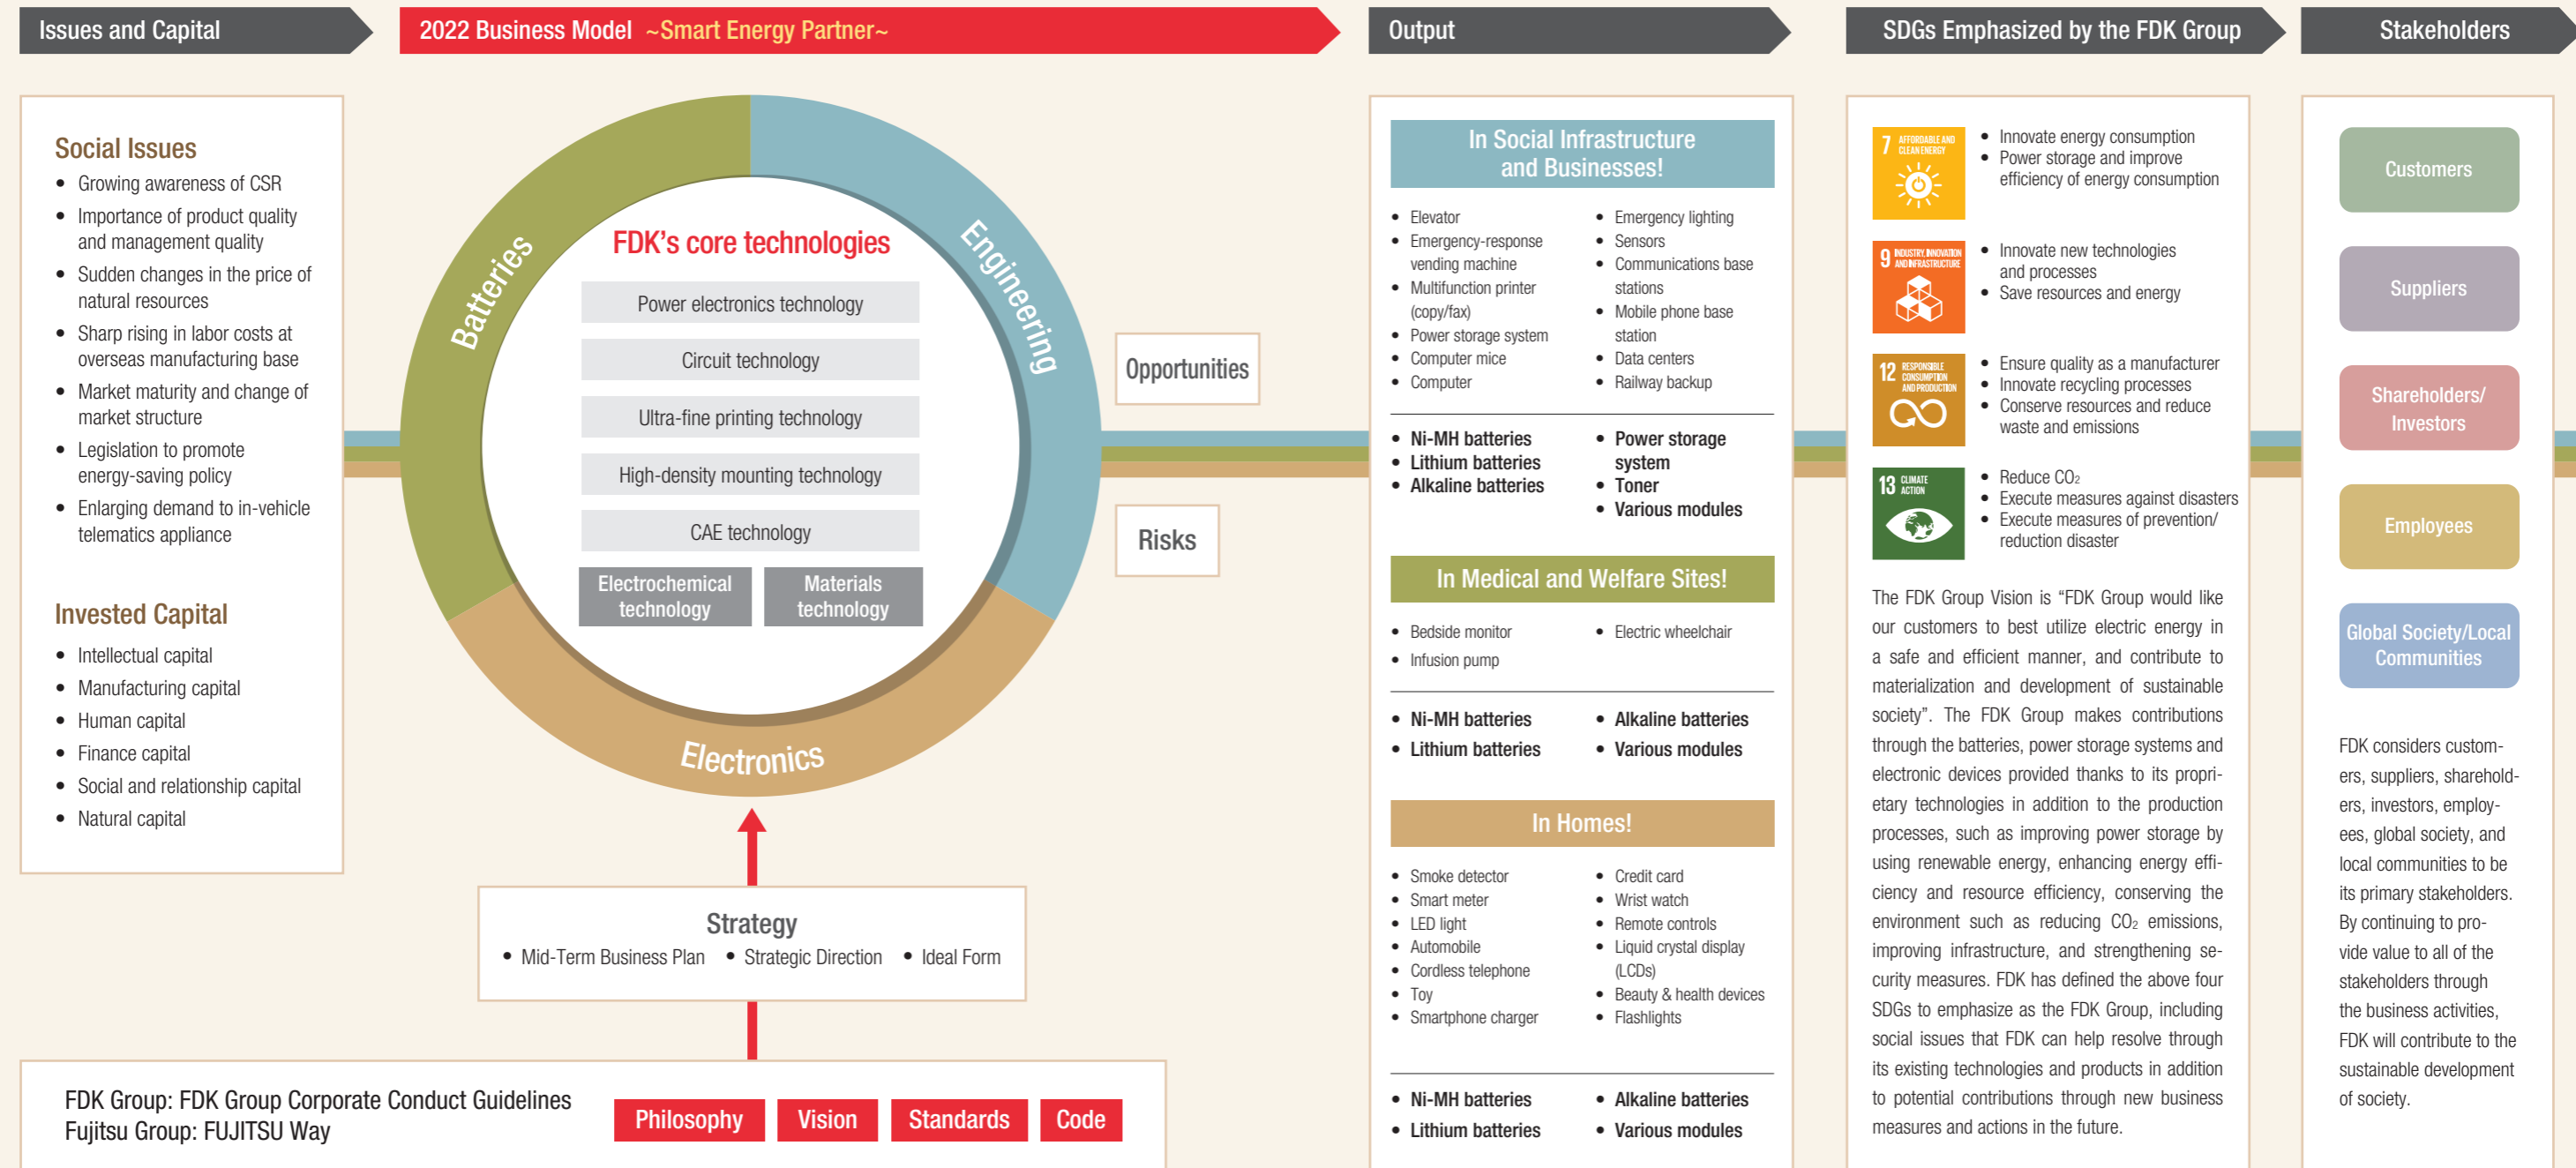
Issues and Capital

2022 Business Model ~Smart Energy Partner~

Output

SDGs Emphasized by the FDK Group

Stakeholders

Social Issues
• Growing awareness of CSR
• Importance of product quality and management quality
• Sudden changes in the price of natural resources
• Sharp rising in labor costs at overseas manufacturing base
• Market maturity and change of market structure
• Legislation to promote energy-saving policy
• Enlarging demand to in-vehicle telematics appliance

Invested Capital
• Intellectual capital
• Manufacturing capital
• Human capital
• Finance capital
• Social and relationship capital
• Natural capital

Batteries
Engineering
Electronics

FDK's core technologies
Power electronics technology
Circuit technology
Ultra-fine printing technology
High-density mounting technology
CAE technology
Electrochemical technology
Materials technology

Opportunities
Risks

Strategy
• Mid-Term Business Plan • Strategic Direction • Ideal Form

FDK Group: FDK Group Corporate Conduct Guidelines
Fujitsu Group: FUJITSU Way
Philosophy Vision Standards Code

In Social Infrastructure and Businesses!
• Elevator
• Emergency-response vending machine
• Multifunction printer (copy/fax)
• Power storage system
• Computer mice
• Computer
• Emergency lighting
• Sensors
• Communications base stations
• Mobile phone base station
• Data centers
• Railway backup

• Ni-MH batteries
• Lithium batteries
• Alkaline batteries
• Power storage system
• Toner
• Various modules

In Medical and Welfare Sites!
• Bedside monitor
• Infusion pump
• Electric wheelchair

• Ni-MH batteries
• Lithium batteries
• Alkaline batteries
• Various modules

In Homes!
• Smoke detector
• Smart meter
• LED light
• Automobile
• Cordless telephone
• Toy
• Smartphone charger
• Credit card
• Wrist watch
• Remote controls
• Liquid crystal display (LCDs)
• Beauty & health devices
• Flashlights

• Ni-MH batteries
• Lithium batteries
• Alkaline batteries
• Various modules

7 AFFORDABLE AND CLEAN ENERGY
• Innovate energy consumption
• Power storage and improve efficiency of energy consumption

9 INDUSTRY, INNOVATION AND INFRASTRUCTURE
• Innovate new technologies and processes
• Save resources and energy

12 RESPONSIBLE CONSUMPTION AND PRODUCTION
• Ensure quality as a manufacturer
• Innovate recycling processes
• Conserve resources and reduce waste and emissions

13 CLIMATE ACTION
• Reduce $CO_2$
• Execute measures against disasters
• Execute measures of prevention/ reduction disaster

The FDK Group Vision is "FDK Group would like our customers to best utilize electric energy in a safe and efficient manner, and contribute to materialization and development of sustainable society". The FDK Group makes contributions through the batteries, power storage systems and electronic devices provided thanks to its proprietary technologies in addition to the production processes, such as improving power storage by using renewable energy, enhancing energy efficiency and resource efficiency, conserving the environment such as reducing $CO_2$ emissions, improving infrastructure, and strengthening security measures. FDK has defined the above four SDGs to emphasize as the FDK Group, including social issues that FDK can help resolve through its existing technologies and products in addition to potential contributions through new business measures and actions in the future.

Customers
Suppliers
Shareholders/ Investors
Employees
Global Society/Local Communities

FDK considers customers, suppliers, shareholders, investors, employees, global society, and local communities to be its primary stakeholders. By continuing to provide value to all of the stakeholders through the business activities, FDK will contribute to the sustainable development of society.